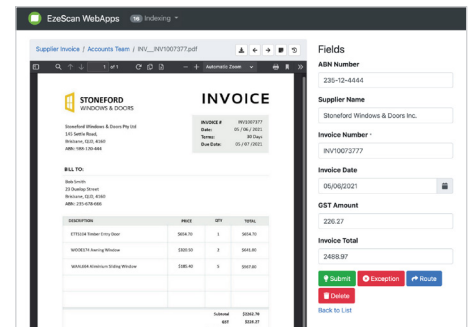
EzeScan WebApps 16 Indexing

Supplier Invoice / Accounts Team / INV_INV1007377.pdf

1 of 1 Automatic Zoom

STONEFORD WINDOWS & DOORS

INVOICE

INVOICE # INV1007377
Date: 05/06/2021
Terms: 30 Days
Due Date: 05/07/2021

Stoneford Windows & Doors Pty Ltd
141 Settle Road,
Brisbane, QLD, 4160
ABN: 590-130-444

BILL TO:

Bob Smith
20 Dunlop Street
Brisbane, QLD, 4160
ABN: 235-678-666

| DESCRIPTION | PRICE | QTY | TOTAL |
|---|---|---|---|
| ETFS134 Timber Entry Door | $654.70 | 1 | $654.70 |
| WIDDE374 Awning Window | $320.50 | 3 | $961.50 |
| WAHL404 Aluminium Sliding Window | $380.40 | 5 | $567.80 |
| | | | |
| | | | |

Subtotal $2262.74
GST $226.27

Fields

ABN Number
235-12-4444

Supplier Name
Stoneford Windows & Doors Inc.

Invoice Number *
INV10073777

Invoice Date
05/06/2021

GST Amount
226.27

Invoice Total
2489.97

Submit
Exception
Route
Delete

Back to List